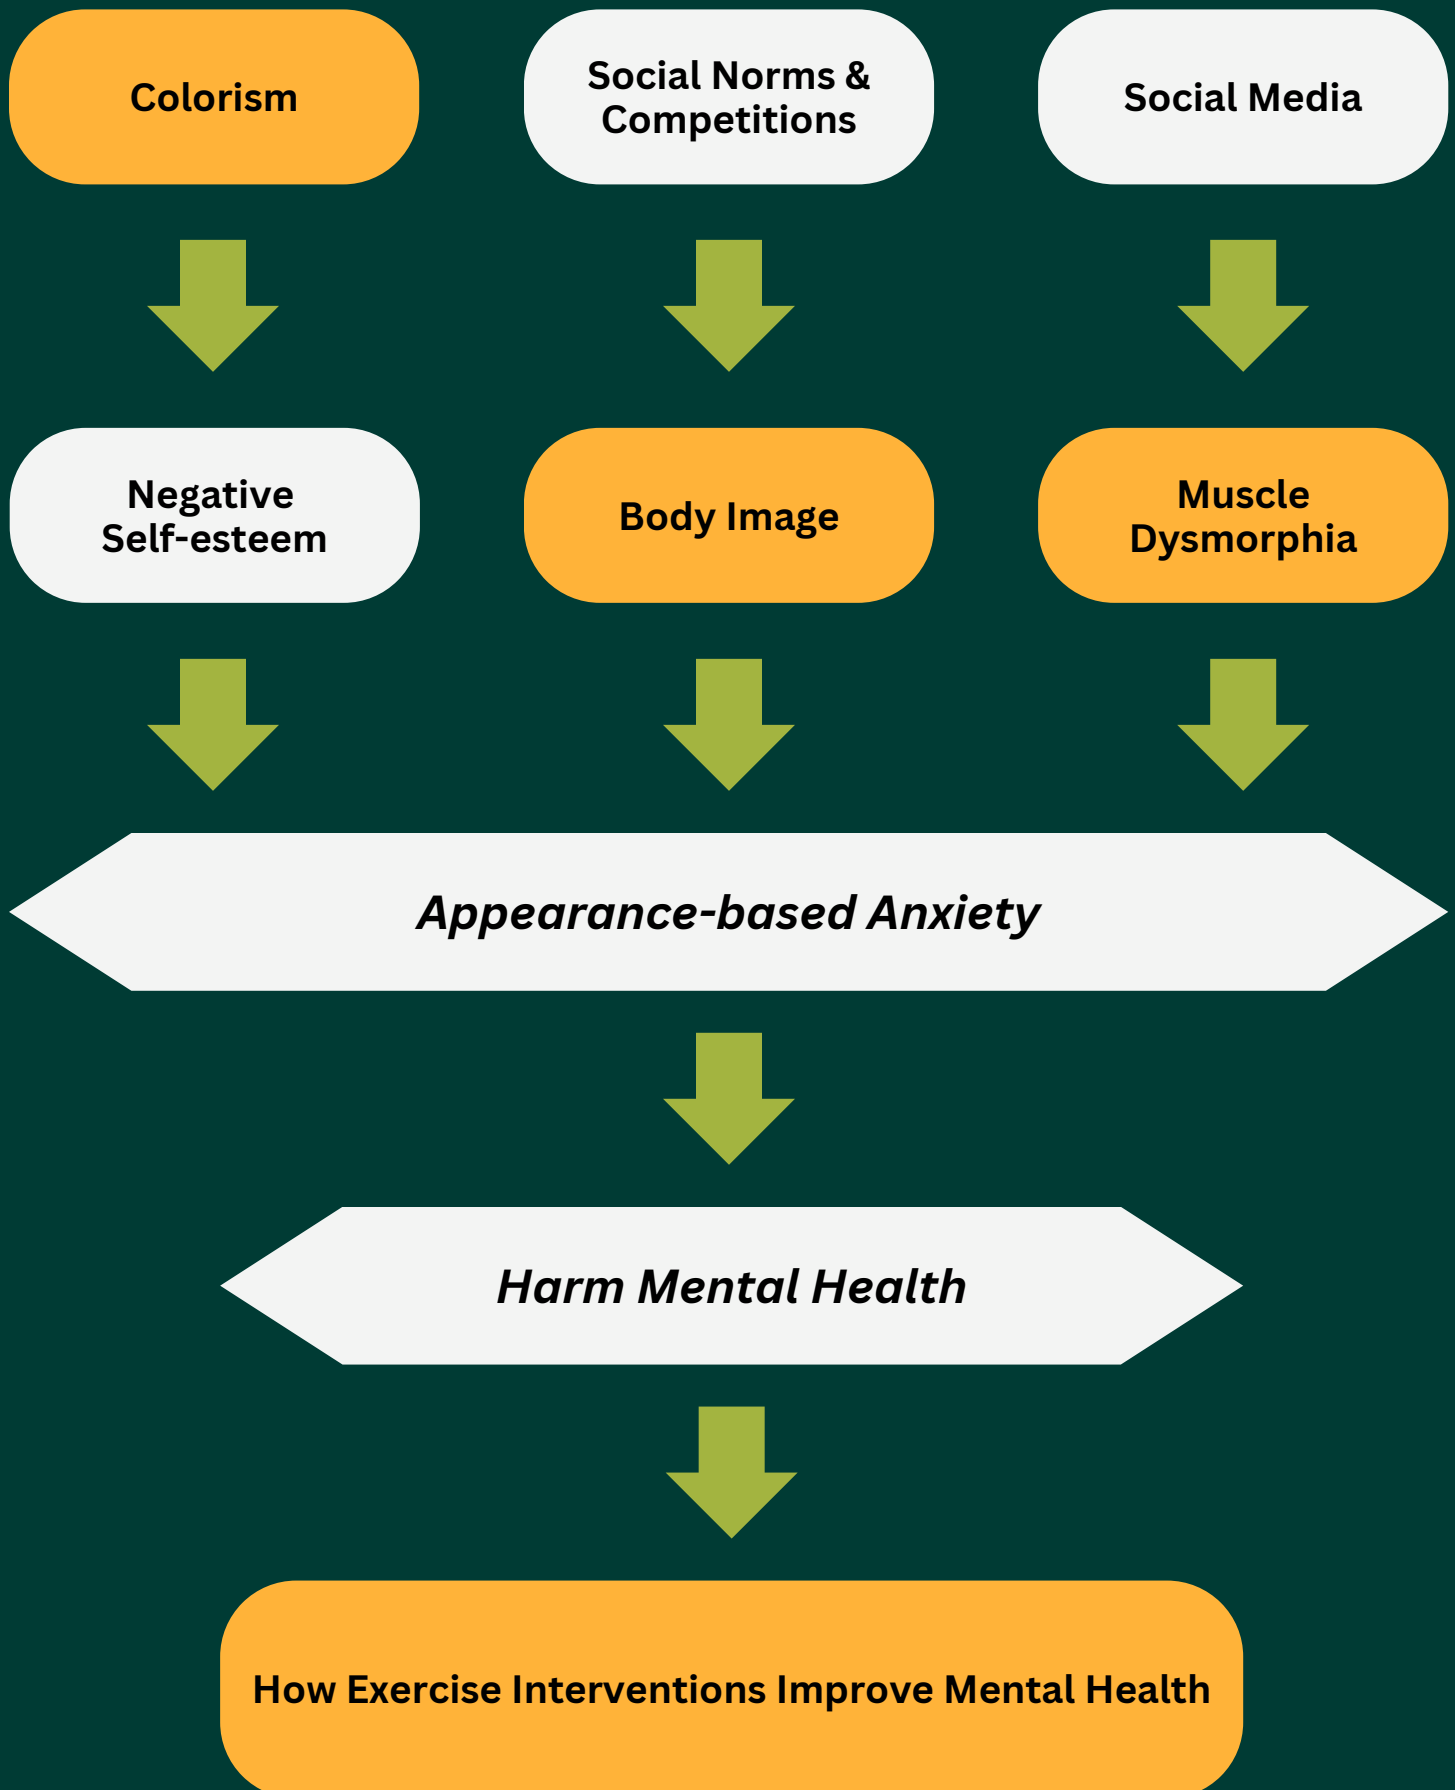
Colorism

Social Norms & Competitions

Social Media

Negative Self-esteem

Body Image

Muscle Dysmorphia

Appearance-based Anxiety

Harm Mental Health

How Exercise Interventions Improve Mental Health